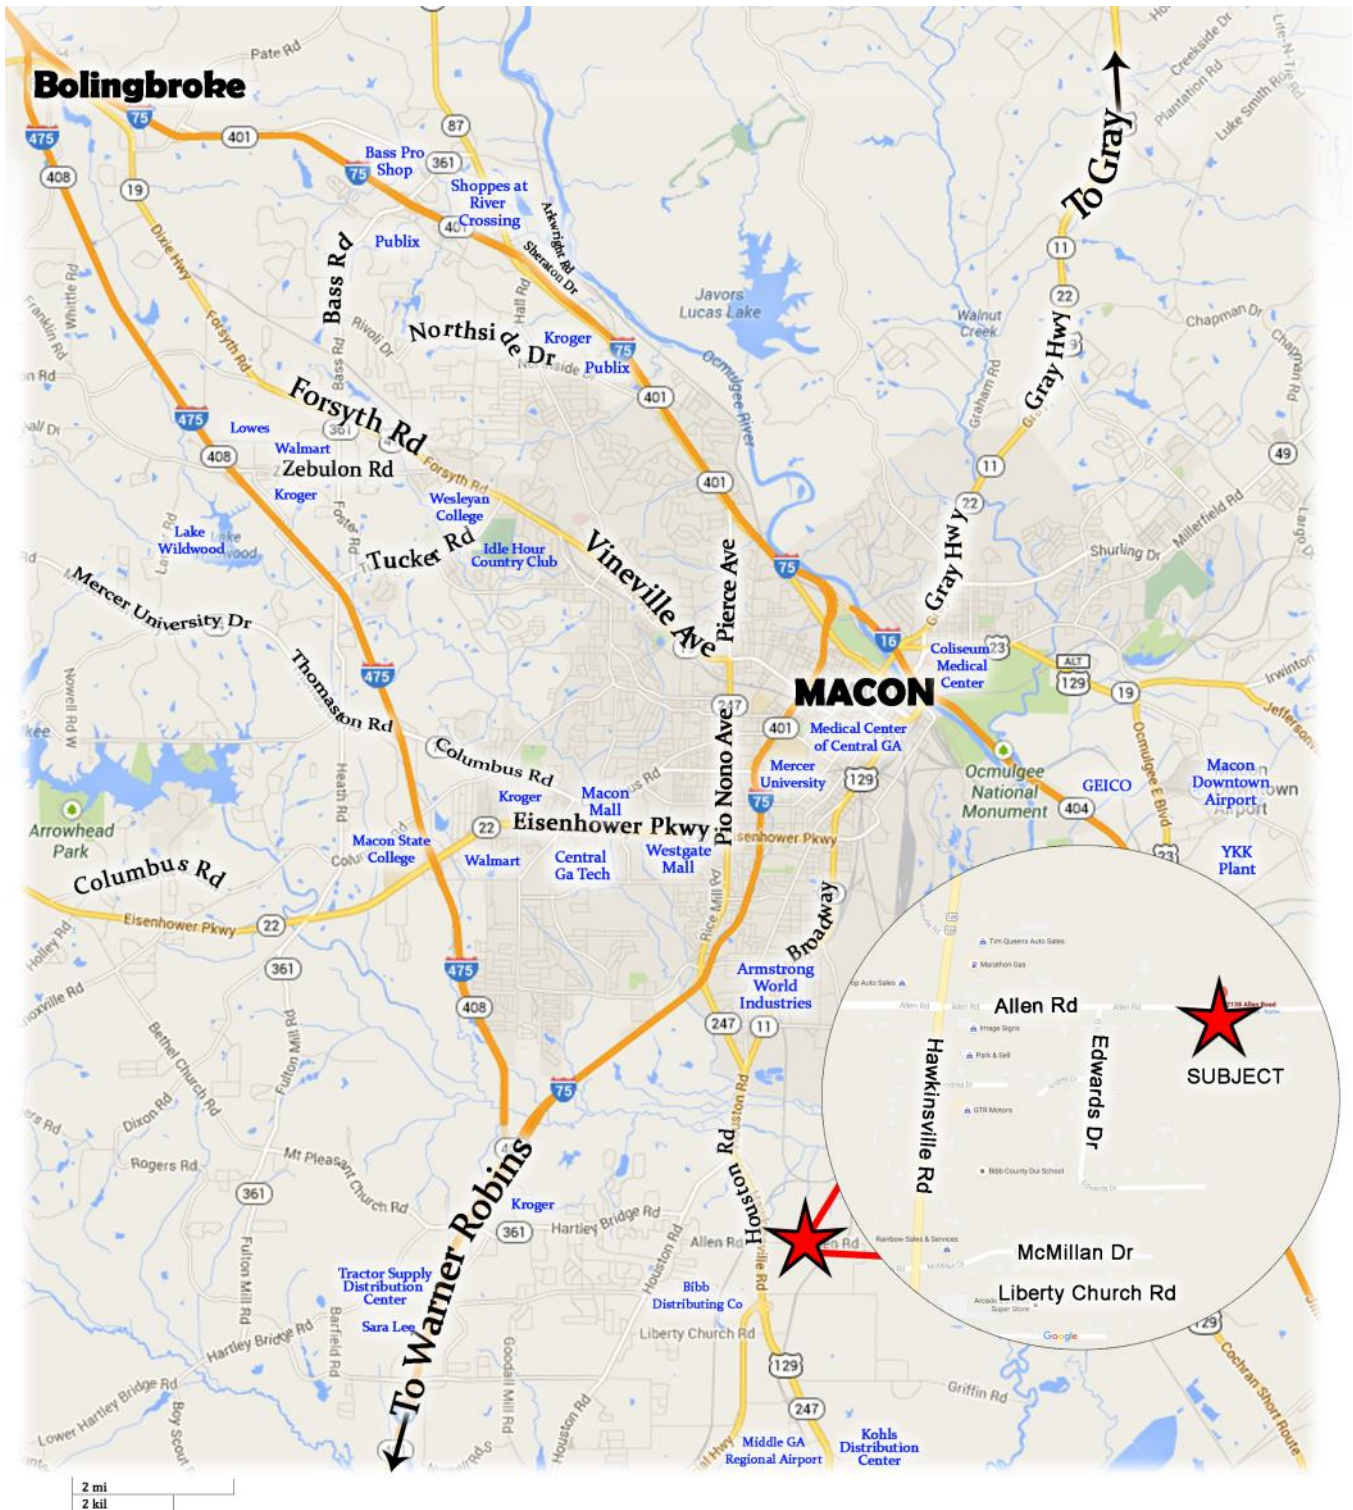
Bolingbroke

Pate Rd
475
75
401
408
19
87
361
Bass Pro Shop
75
Shoppes at River Crossing
401
Publix
Bass Rd
Arkwright Rd
Sheraton Dr
Hall Rd
Rivoli Dr
Northside Dr
Kroger
75
Publix
Northside Dr
Javors Lucas Lake
Ocmulgee River
401
Walnut Creek
Chapman Dr
To Gray
11
22
Gray Hwy
Graham Rd
11
49
Millerfield Rd
Dixie Hwy
Forsyth Rd
Whittle Rd
Franklin Rd
475
Forsyth Rd
Forsyth Rd
Lowes
361
Walmart
408
Zebulon Rd
Kroger
Foster Rd
Wesleyan College
401
Lake Wildwood
Tucker Rd
Idle Hour Country Club
Vineville Ave
Pierce Ave
75
22
Gray Hwy
Shurling Dr
Mercer University Dr
Thomaston Rd
475
16
Coliseum Medical Center
23
ALT
129
19
Irwinton
Jefferson
MACON
247
401
Pio Nono Ave
Medical Center of Central GA
Columbus Rd
Heath Rd
Mercer University
129
75
Ocmulgee National Monument
404
GEICO
Macon Downtown Airport
Macon Mall
Kroger
Eisenhower Pkwy
22
Macon State College
Walmart
Central Ga Tech
Westgate Mall
Eisenhower Pkwy
Arrowhead Park
Columbus Rd
Eisenhower Pkwy
22
Ocmulgee E Blvd
23
YKK Plant
Rice Mill Rd
Broadway
Armstrong World Industries
361
475
408
247
11
Fulton Mill Rd
Bethel Church Rd
Dixon Rd
75
Rogers Rd
Mt Pleasant Church Rd
361
To Warner Robins
Kroger
361
Hartley Bridge Rd
Houston Rd
Allen Rd
Houston Rd
Tractor Supply Distribution Center
Sara Lee
Bibb Distributing Co
Liberty Church Rd
129
Hartley Bridge Rd
Barfield Rd
Fulton Mill Rd
Goodall Mill Rd
Houston Rd
247
Lower Hartley Bridge Rd
Boy Scout
Middle GA Regional Airport
Kohls Distribution Center
Griffin Rd
Cochran Short Route
129

Allen Rd
Hawkinsville Rd
Edwards Dr
SUBJECT
McMillan Dr
Liberty Church Rd
Google

2 mi
2 kil